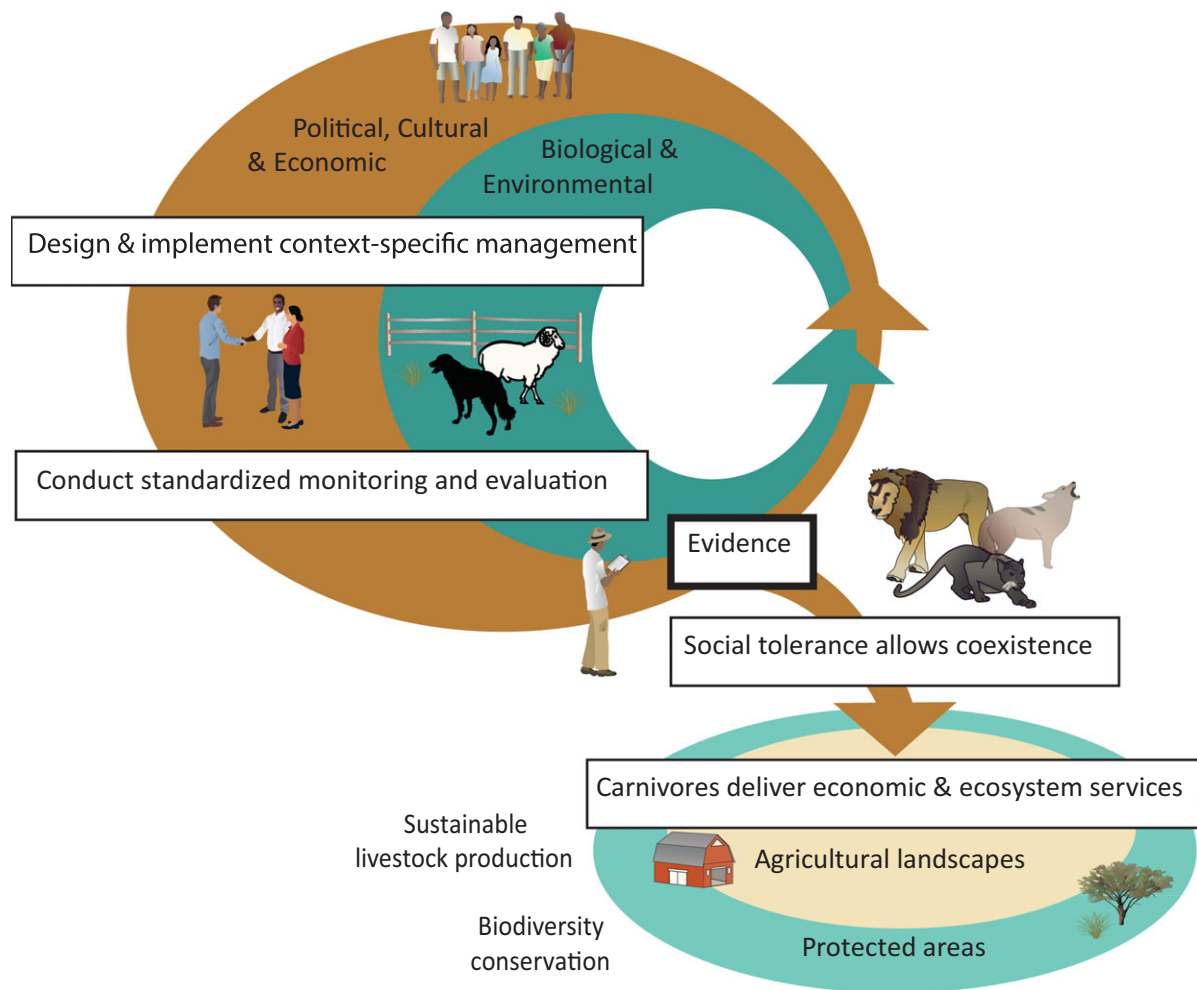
Political, Cultural & Economic

Biological & Environmental

Design & implement context-specific management

Conduct standardized monitoring and evaluation

Evidence

Social tolerance allows coexistence

Carnivores deliver economic & ecosystem services

Sustainable livestock production

Agricultural landscapes

Biodiversity conservation

Protected areas